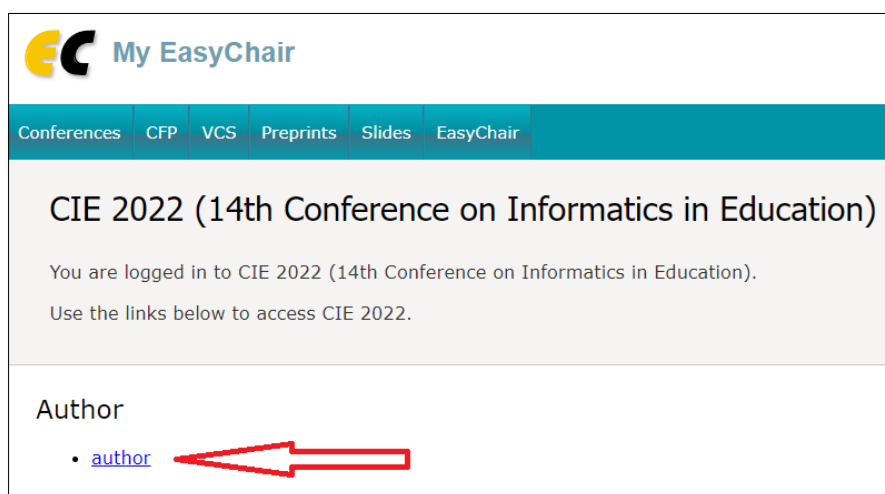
EC My EasyChair

Conferences CFP VCS Preprints Slides EasyChair

CIE 2022 (14th Conference on Informatics in Education)

You are logged in to CIE 2022 (14th Conference on Informatics in Education).

Use the links below to access CIE 2022.

Author

• author